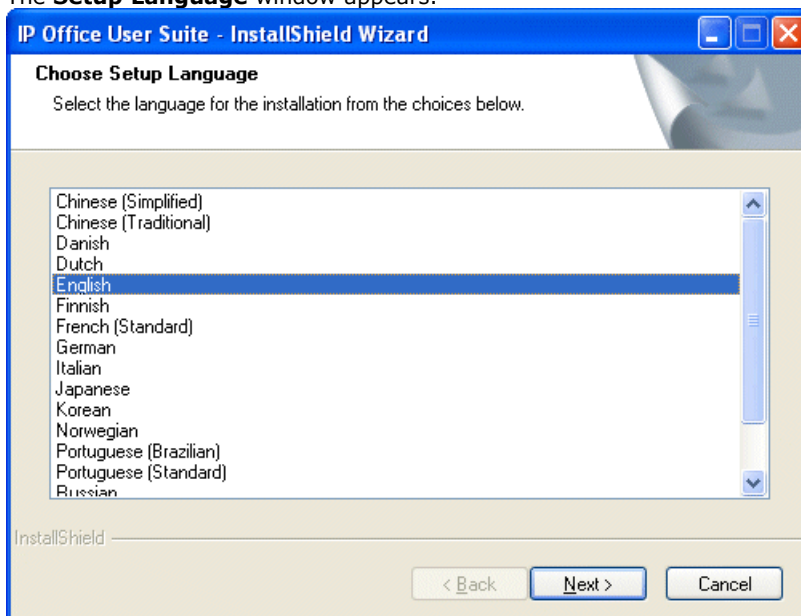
The **Setup Language** window appears.

IP Office User Suite - InstallShield Wizard

Choose Setup Language

Select the language for the installation from the choices below.

Chinese (Simplified)
Chinese (Traditional)
Danish
Dutch
English
Finnish
French (Standard)
German
Italian
Japanese
Korean
Norwegian
Portuguese (Brazilian)
Portuguese (Standard)
Russian

InstallShield

< Back
Next >
Cancel